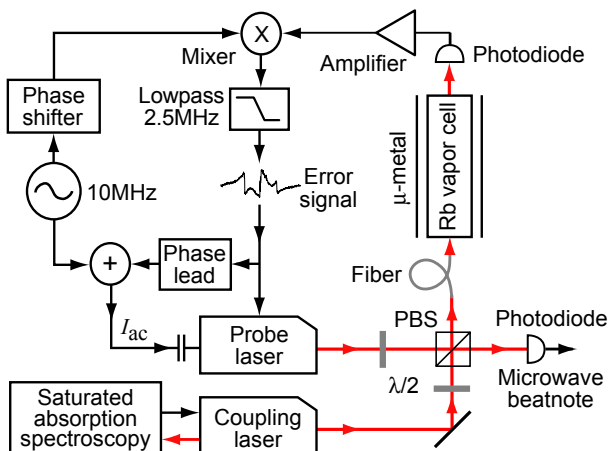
X
Mixer
Amplifier
Photodiode
Phase shifter
Lowpass 2.5MHz
μ-metal
Rb vapor cell
10MHz
Error signal
+
Phase lead
Fiber
$I_{\mathrm{ac}}$
PBS
Photodiode
Probe laser
λ/2
Microwave beatnote
Saturated absorption spectroscopy
Coupling laser